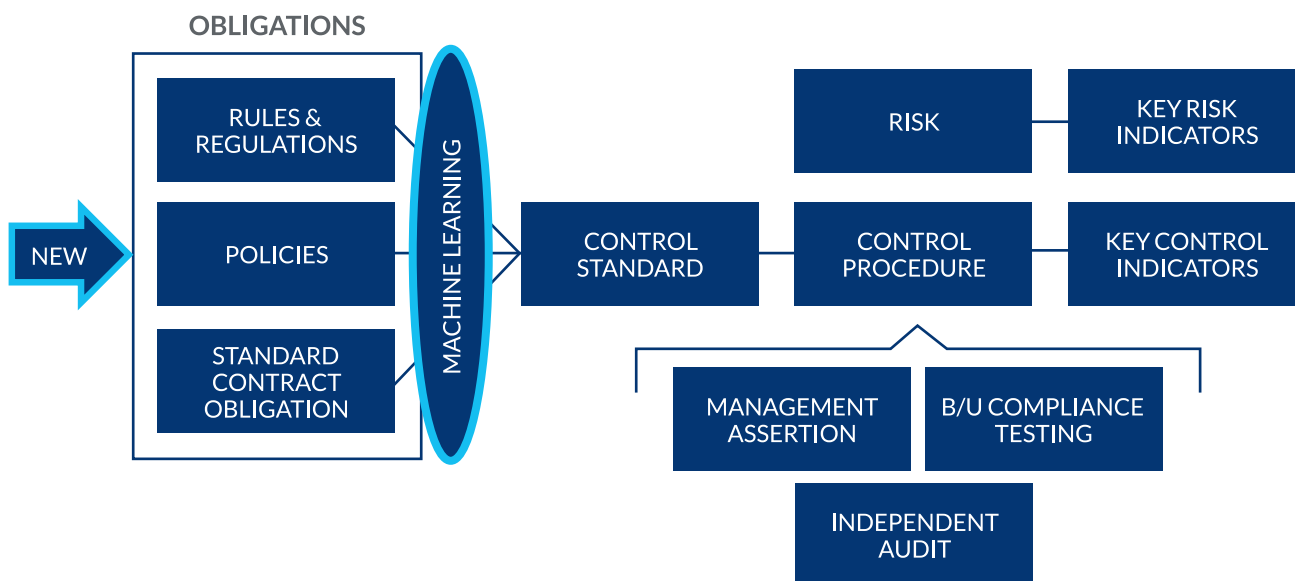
OBLIGATIONS

NEW

RULES & REGULATIONS

POLICIES

STANDARD CONTRACT OBLIGATION

MACHINE LEARNING

CONTROL STANDARD

RISK

KEY RISK INDICATORS

CONTROL PROCEDURE

KEY CONTROL INDICATORS

MANAGEMENT ASSERTION

B/U COMPLIANCE TESTING

INDEPENDENT AUDIT